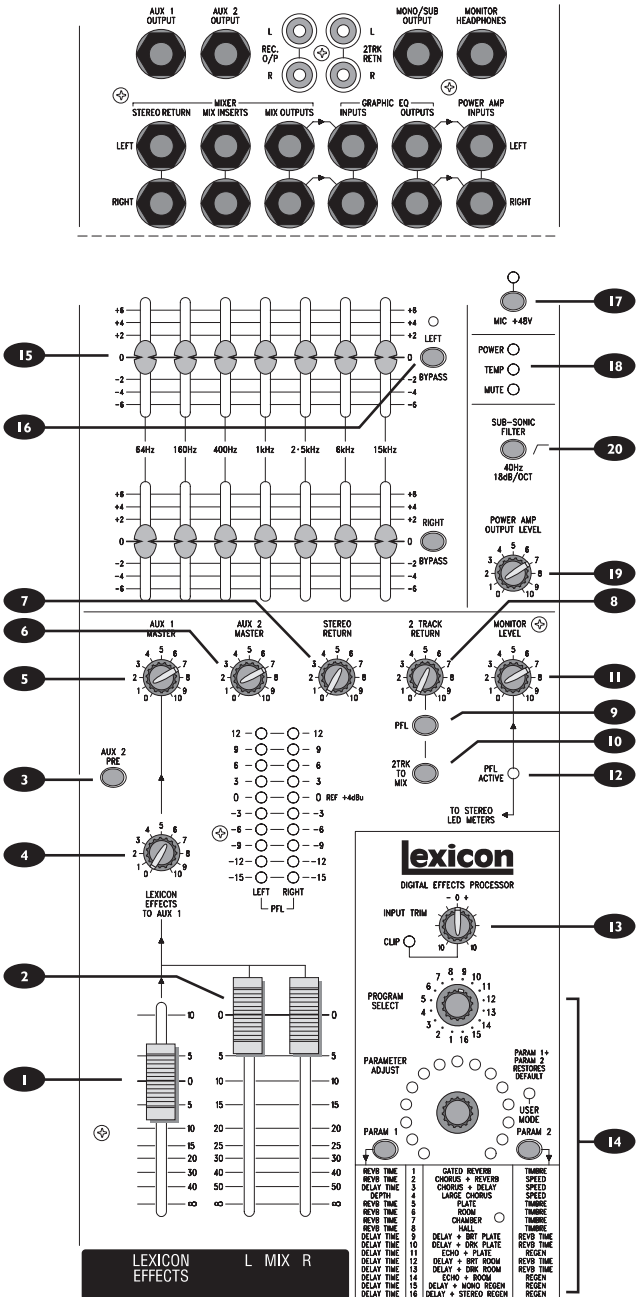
AUX 1 OUTPUT
AUX 2 OUTPUT
L
REC. O/P
R
L
2TRK RETN
R
MONO/SUB OUTPUT
MONITOR HEADPHONES

MIXER
STEREO RETURN
MIX INSERTS
MIX OUTPUTS
GRAPHIC EQ
INPUTS
OUTPUTS
POWER AMP INPUTS
LEFT
RIGHT
LEFT
RIGHT

+6 +4 +2 0 −2 −4 −6
+6 +4 +2 0 −2 −4 −6
LEFT BYPASS
64Hz 160Hz 400Hz 1kHz 2·5kHz 6kHz 15kHz
+6 +4 +2 0 −2 −4 −6
+6 +4 +2 0 −2 −4 −6
RIGHT BYPASS

MIC +48V
17
POWER
TEMP
MUTE
18
SUB-SONIC FILTER
40Hz 18dB/OCT
20
POWER AMP OUTPUT LEVEL
19
15
16

7
6
5
3
4
AUX 1 MASTER
AUX 2 MASTER
STEREO RETURN
2 TRACK RETURN
MONITOR LEVEL
8
11
9
10
12
AUX 2 PRE
PFL
2TRK TO MIX
PFL ACTIVE
TO STEREO LED METERS
12 9 6 3 0 −3 −6 −9 −12 −15
12 9 6 3 0 REF +4dBu −3 −6 −9 −12 −15
LEFT RIGHT
PFL
LEXICON EFFECTS TO AUX 1

Lexicon
DIGITAL EFFECTS PROCESSOR
INPUT TRIM
− 0 +
CLIP
10 10
13
PROGRAM SELECT
1 2 3 4 5 6 7 8 9 10 11 12 13 14 15 16
PARAMETER ADJUST
PARAM 1+ PARAM 2 RESTORES DEFAULT
USER MODE
PARAM 1
PARAM 2
14
2
1

10 5 0 5 10 15 20 30 40 50 ∞
0 5 10 15 20 25 30 40 50 ∞
0 5 10 15 20 25 30 40 50 ∞

| | | | |
|---|---|---|---|
| REVB TIME | 1 | GATED REVERB | TIMBRE |
| REVB TIME | 2 | CHORUS + REVERB | SPEED |
| DELAY TIME | 3 | CHORUS + DELAY | SPEED |
| DEPTH | 4 | LARGE CHORUS | SPEED |
| REVB TIME | 5 | PLATE | TIMBRE |
| REVB TIME | 6 | ROOM | TIMBRE |
| REVB TIME | 7 | CHAMBER | TIMBRE |
| REVB TIME | 8 | HALL | TIMBRE |
| DELAY TIME | 9 | DELAY + BRT PLATE | REVB TIME |
| DELAY TIME | 10 | DELAY + DRK PLATE | REVB TIME |
| DELAY TIME | 11 | ECHO + PLATE | REGEN |
| DELAY TIME | 12 | DELAY + BRT ROOM | REVB TIME |
| DELAY TIME | 13 | DELAY + DRK ROOM | REVB TIME |
| DELAY TIME | 14 | ECHO + ROOM | REGEN |
| DELAY TIME | 15 | DELAY + MONO REGEN | REGEN |
| DELAY TIME | 16 | DELAY + STEREO REGEN | REGEN |

LEXICON EFFECTS
L MIX R